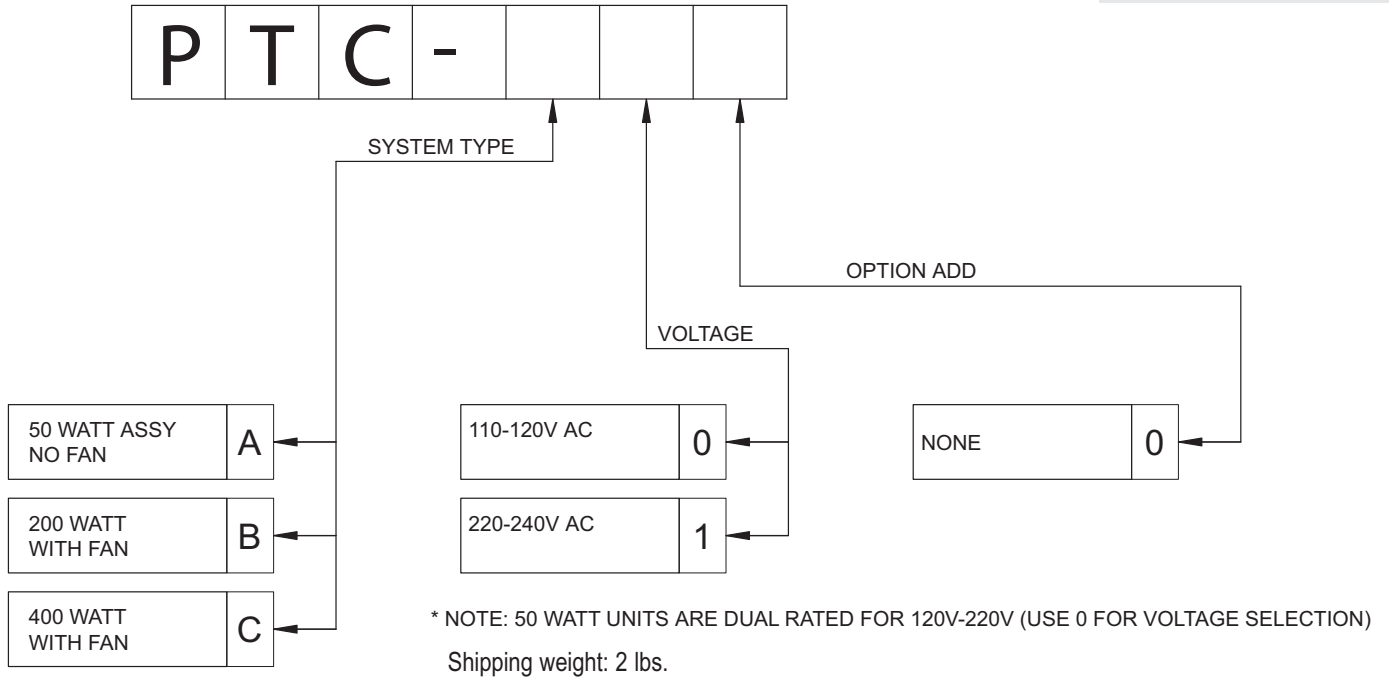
P T C -

SYSTEM TYPE

OPTION ADD

VOLTAGE

50 WATT ASSY NO FAN A

200 WATT WITH FAN B

400 WATT WITH FAN C

110-120V AC 0

220-240V AC 1

NONE 0

* NOTE: 50 WATT UNITS ARE DUAL RATED FOR 120V-220V (USE 0 FOR VOLTAGE SELECTION)

Shipping weight: 2 lbs.